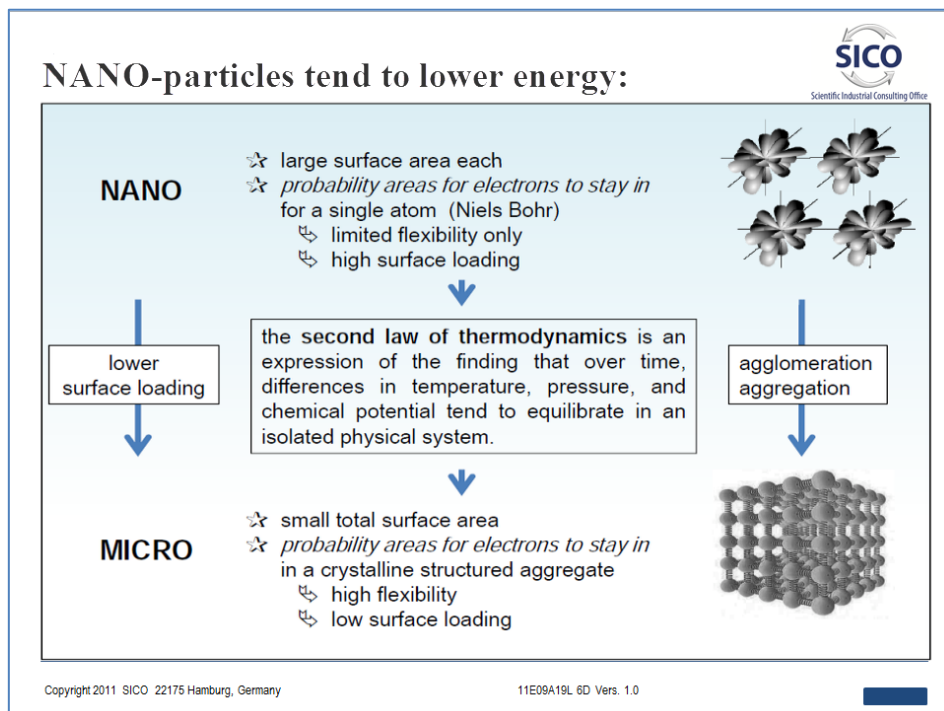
NANO-particles tend to lower energy:

SICO
Scientific Industrial Consulting Office

NANO

✰ large surface area each
✰ *probability areas for electrons to stay in* for a single atom (Niels Bohr)
↳ limited flexibility only
↳ high surface loading

lower surface loading

the **second law of thermodynamics** is an expression of the finding that over time, differences in temperature, pressure, and chemical potential tend to equilibrate in an isolated physical system.

agglomeration aggregation

MICRO

✰ small total surface area
✰ *probability areas for electrons to stay in* in a crystalline structured aggregate
↳ high flexibility
↳ low surface loading

Copyright 2011 SICO 22175 Hamburg, Germany

11E09A19L 6D Vers. 1.0